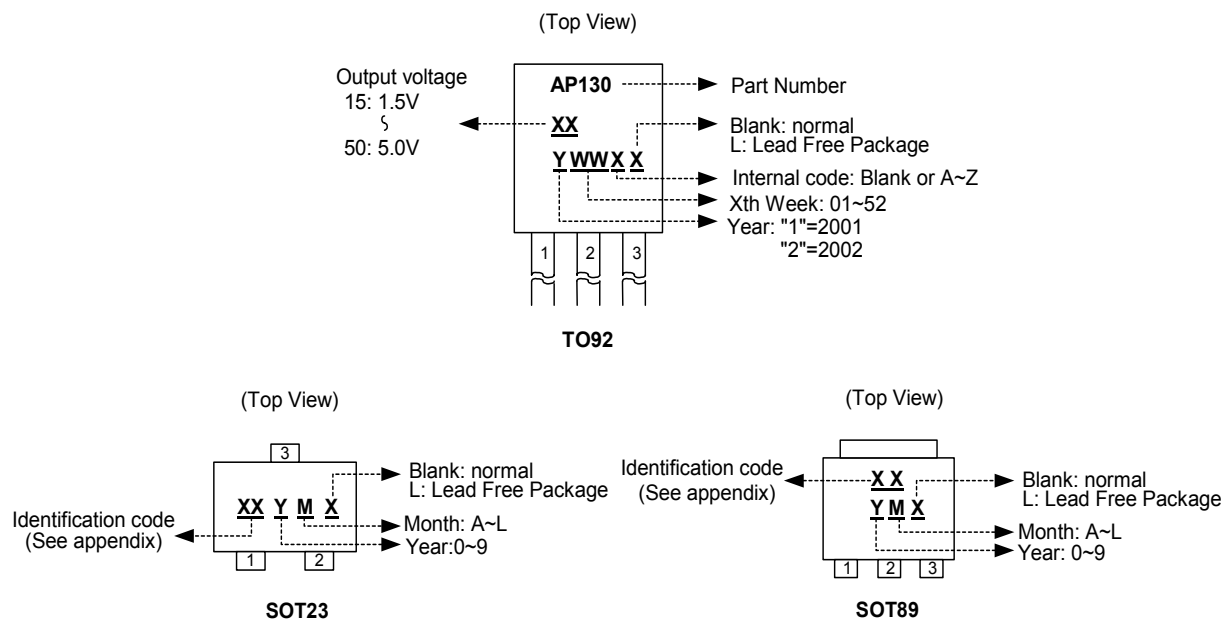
(Top View)

Output voltage
15: 1.5V
~
50: 5.0V

AP130
XX
Y WW X X

1 2 3

Part Number
Blank: normal
L: Lead Free Package
Internal code: Blank or A~Z
Xth Week: 01~52
Year: "1"=2001
"2"=2002

TO92

(Top View)

3
XX Y M X
1 2

Blank: normal
L: Lead Free Package
Identification code
(See appendix)
Month: A~L
Year:0~9

SOT23

(Top View)

Identification code
(See appendix)

X X
Y M X
1 2 3

Blank: normal
L: Lead Free Package
Month: A~L
Year: 0~9

SOT89